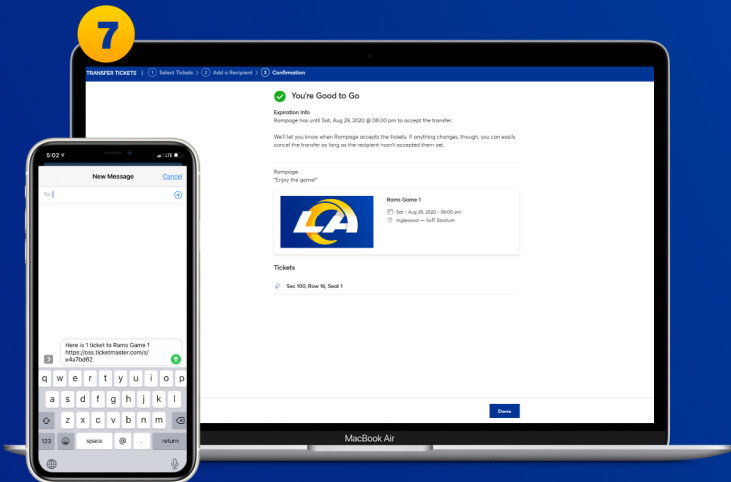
7

TRANSFER TICKETS | 1 Select Tickets > 2 Add a Recipient > 3 Confirmation

You're Good to Go

Expiration Info
Rampage has until Sat, Aug 29, 2020 @ 08:00 pm to accept the transfer.

We'll let you know when Rampage accepts the tickets. If anything changes, though, you can easily cancel the transfer as long as the recipient hasn't accepted them yet.

Rampage:
"Enjoy the game!"

LA

Rams Game 1
Sat • Aug 29, 2020 • 06:00 pm
Inglewood — SoFi Stadium

Tickets

Sec 100, Row 16, Seat 1

Done

MacBook Air

5:02
New Message
Cancel
To:

Here is 1 ticket to Rams Game 1 https://oss.ticketmaster.com/s/e4a7bd62

q w e r t y u i o p
a s d f g h j k l
z x c v b n m
123
space
@
.
return